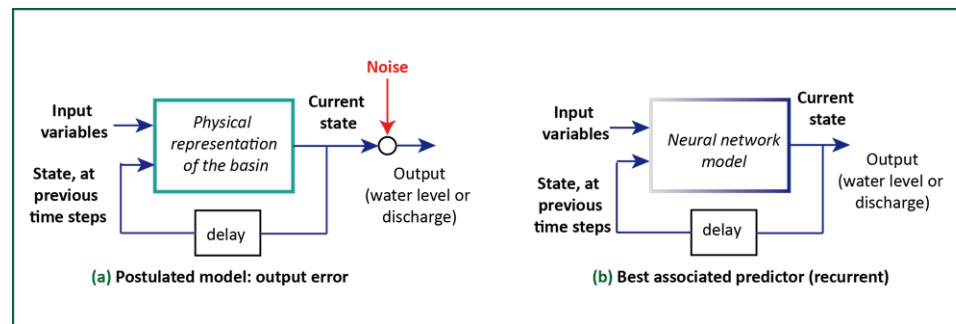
Input variables

State, at previous time steps

Physical representation of the basin

Current state

Noise

Output (water level or discharge)

delay

(a) Postulated model: output error

Input variables

State, at previous time steps

Neural network model

Current state

Output (water level or discharge)

delay

(b) Best associated predictor (recurrent)